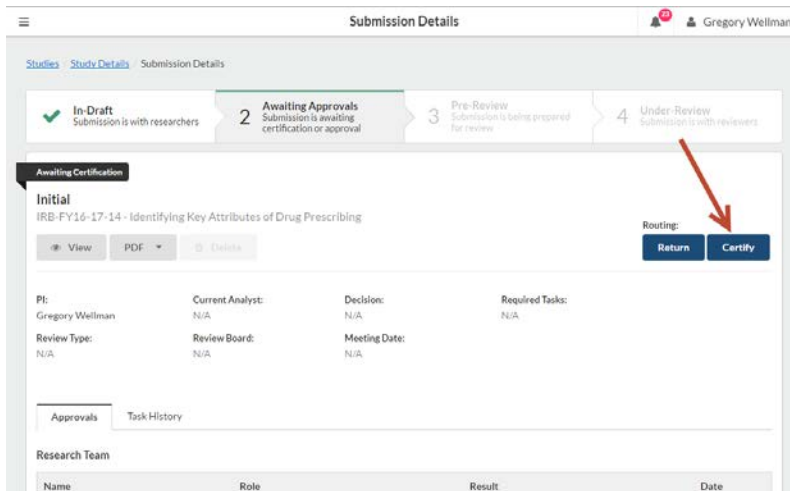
≡ Submission Details 23 Gregory Wellman

Studies / Study Details / Submission Details

In-Draft
Submission is with researchers

2 Awaiting Approvals
Submission is awaiting certification or approval

3 Pre-Review
Submission is being prepared for review

4 Under-Review
Submission is with reviewers

Awaiting Certification

Initial
IRB-FY16-17-14 - Identifying Key Attributes of Drug Prescribing

View PDF Delete

Routing:
Return Certify

PI:
Gregory Wellman

Current Analyst:
N/A

Decision:
N/A

Required Tasks:
N/A

Review Type:
N/A

Review Board:
N/A

Meeting Date:
N/A

Approvals Task History

Research Team

Name Role Result Date